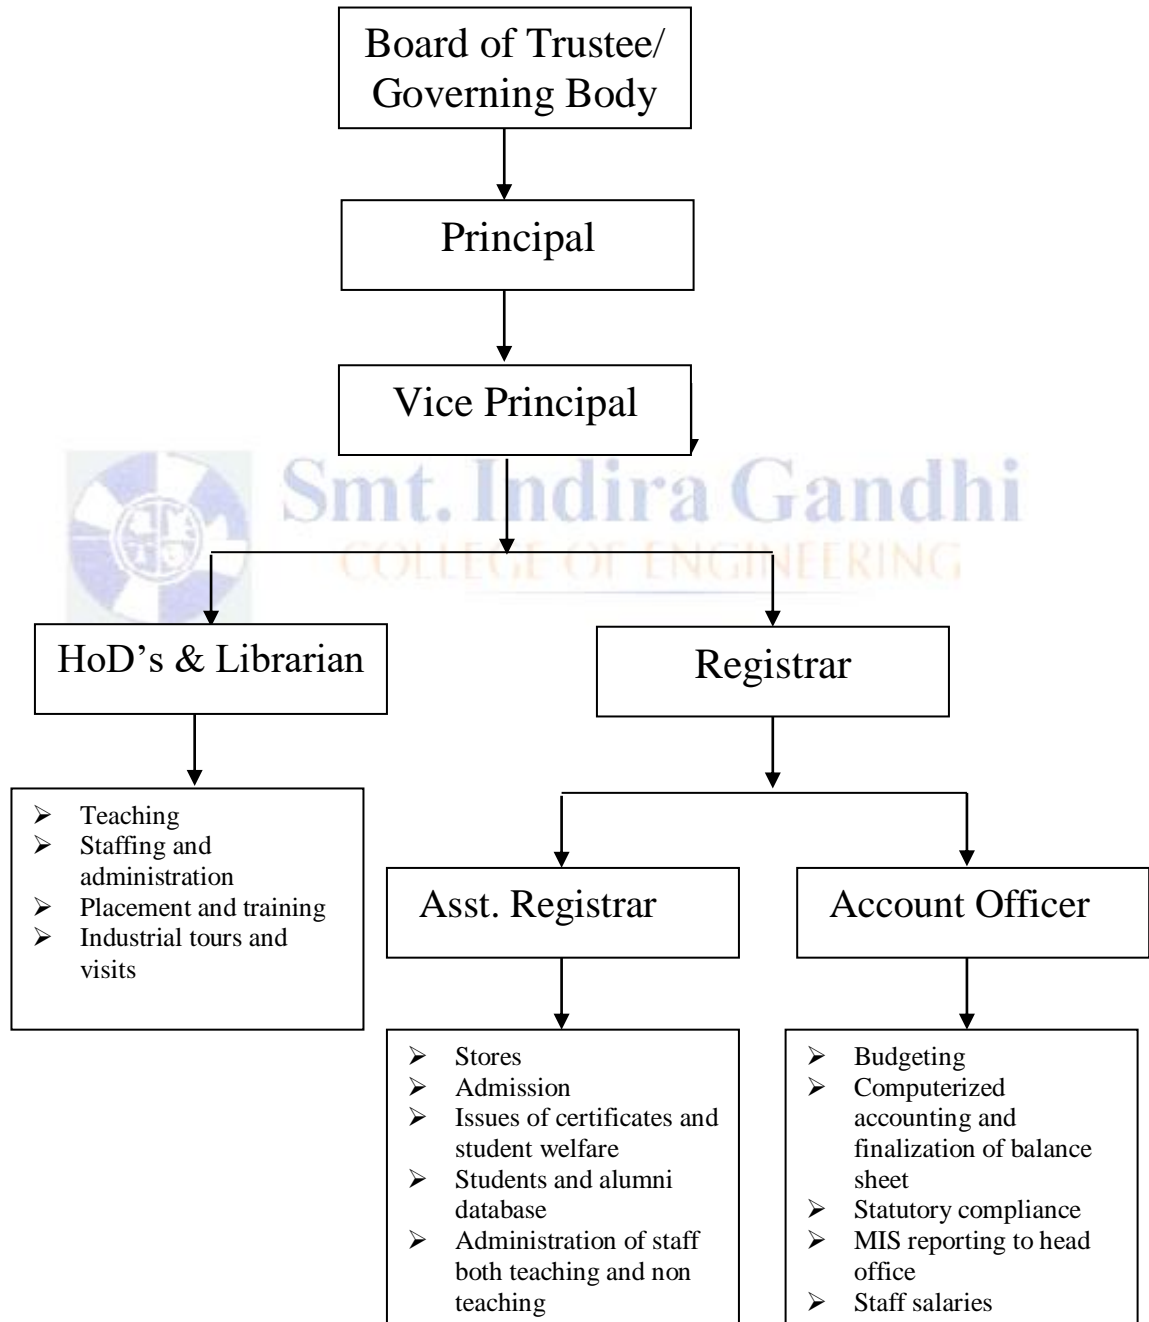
Board of Trustee/ Governing Body

Principal

Vice Principal

Smt. Indira Gandhi
COLLEGE OF ENGINEERING

HoD's & Librarian

Registrar

- Teaching
- Staffing and administration
- Placement and training
- Industrial tours and visits

Asst. Registrar

Account Officer

- Stores
- Admission
- Issues of certificates and student welfare
- Students and alumni database
- Administration of staff both teaching and non teaching

- Budgeting
- Computerized accounting and finalization of balance sheet
- Statutory compliance
- MIS reporting to head office
- Staff salaries